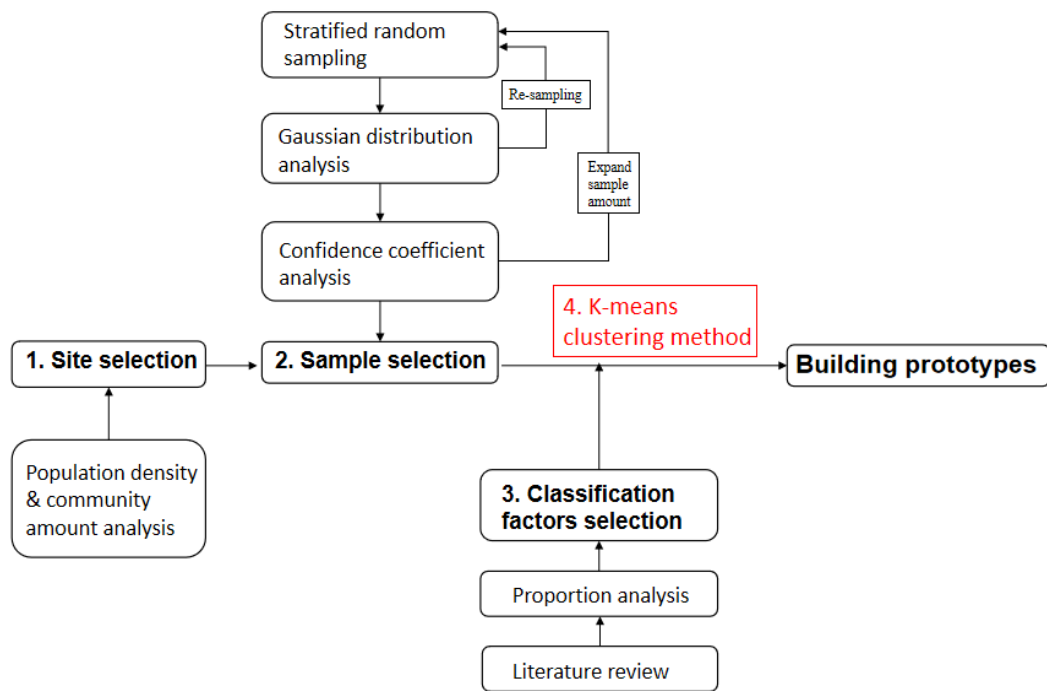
Stratified random sampling

Re-sampling

Gaussian distribution analysis

Expand sample amount

Confidence coefficient analysis

4. K-means clustering method

1. Site selection

2. Sample selection

Building prototypes

Population density & community amount analysis

3. Classification factors selection

Proportion analysis

Literature review